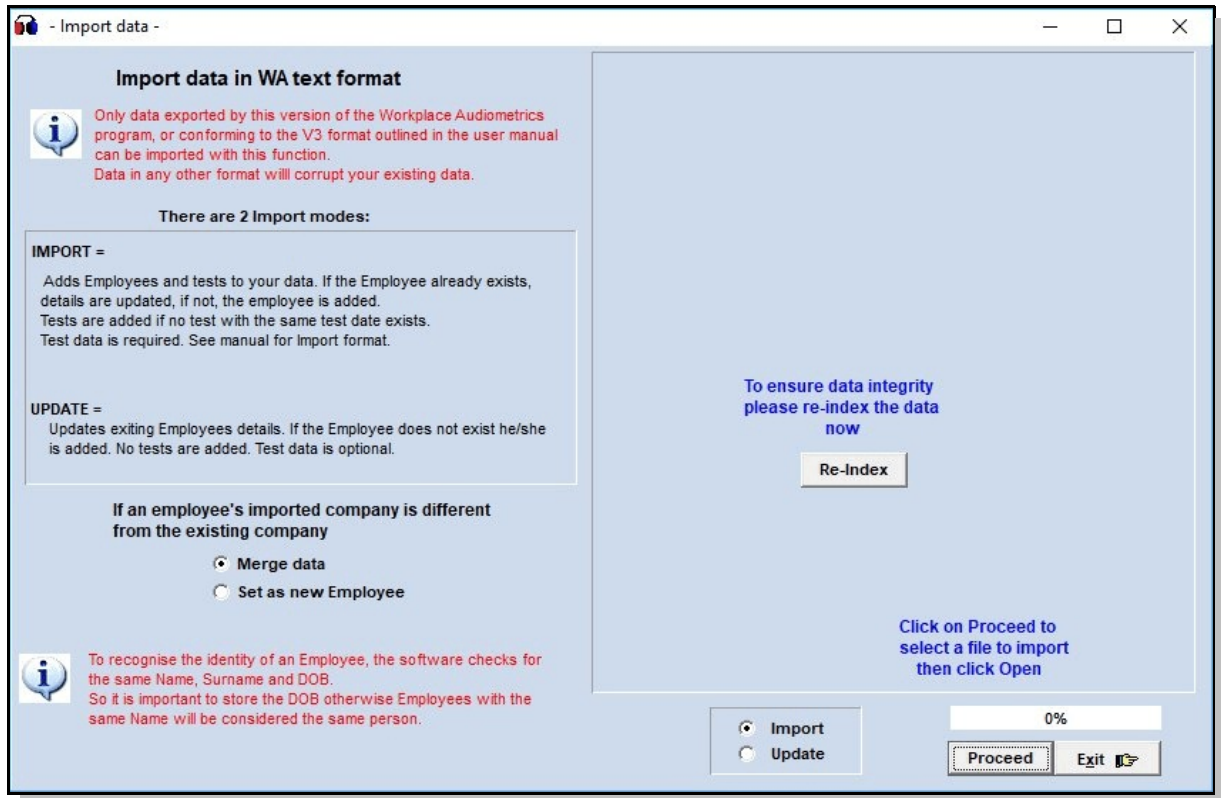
- Import data -

Import data in WA text format

Only data exported by this version of the Workplace Audiometrics program, or conforming to the V3 format outlined in the user manual can be imported with this function.
Data in any other format willl corrupt your existing data.

There are 2 Import modes:

IMPORT =

Adds Employees and tests to your data. If the Employee already exists, details are updated, if not, the employee is added.
Tests are added if no test with the same test date exists.
Test data is required. See manual for Import format.

UPDATE =
Updates exiting Employees details. If the Employee does not exist he/she is added. No tests are added. Test data is optional.

If an employee's imported company is different from the existing company

Merge data
Set as new Employee

To recognise the identity of an Employee, the software checks for the same Name, Surname and DOB.
So it is important to store the DOB otherwise Employees with the same Name will be considered the same person.

To ensure data integrity please re-index the data now

Re-Index

Click on Proceed to select a file to import then click Open

Import
Update

0%

Proceed
Exit